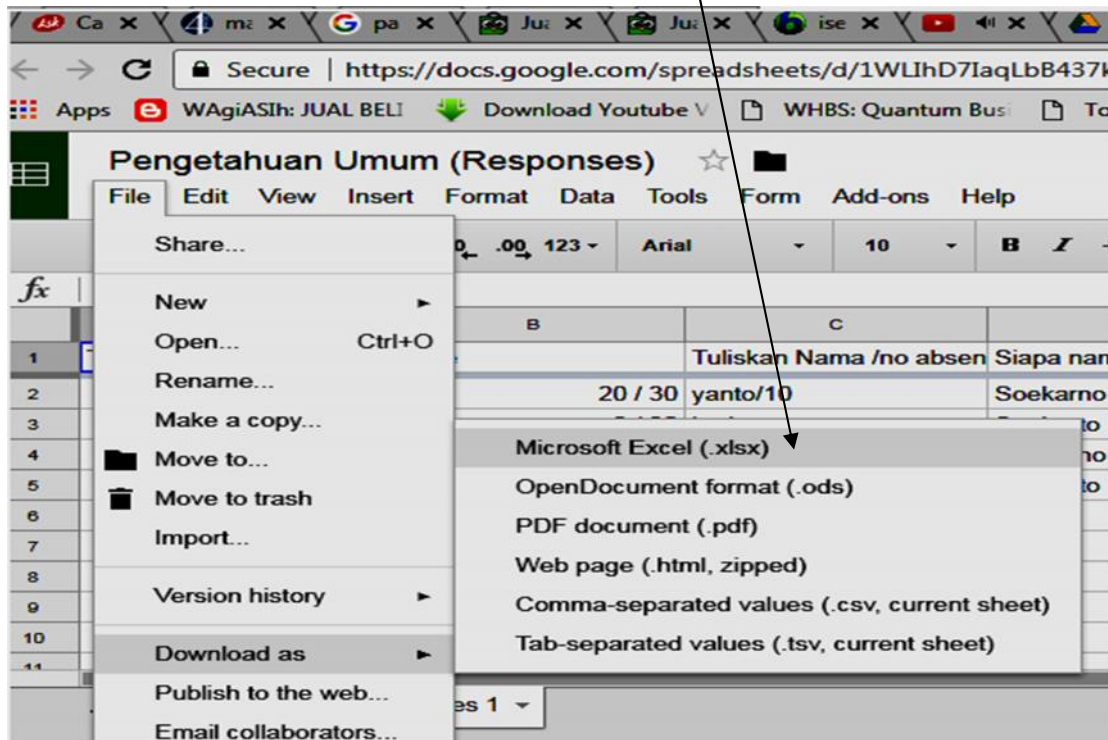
Ca × ma × pa × Ju × Ju × ise × × ×

← → C Secure | https://docs.google.com/spreadsheets/d/1WLIhD7IaqLbB437

Apps WAgiASIh: JUAL BELI Download Youtube V WHBS: Quantum Busi To

Pengetahuan Umum (Responses)

File Edit View Insert Format Data Tools Form Add-ons Help

.0 .00 123 - Arial - 10 - B I

fx

Share...

New ►

Open... Ctrl+O

Rename...

Make a copy...

Move to...

Move to trash

Import...

Version history ►

Download as ►

Publish to the web...

Email collaborators...

| | B | C | |
|---|---|---|---|
| 1 | | Tuliskan Nama /no absen | Siapa nam |
| 2 | 20 / 30 | yanto/10 | Soekarno |
| 3 | | | to |
| 4 | | | no |
| 5 | | | to |
| 6 | | | |
| 7 | | | |
| 8 | | | |
| 9 | | | |
| 10 | | | |
| 11 | | | |

Microsoft Excel (.xlsx)

OpenDocument format (.ods)

PDF document (.pdf)

Web page (.html, zipped)

Comma-separated values (.csv, current sheet)

Tab-separated values (.tsv, current sheet)

es 1 ▾